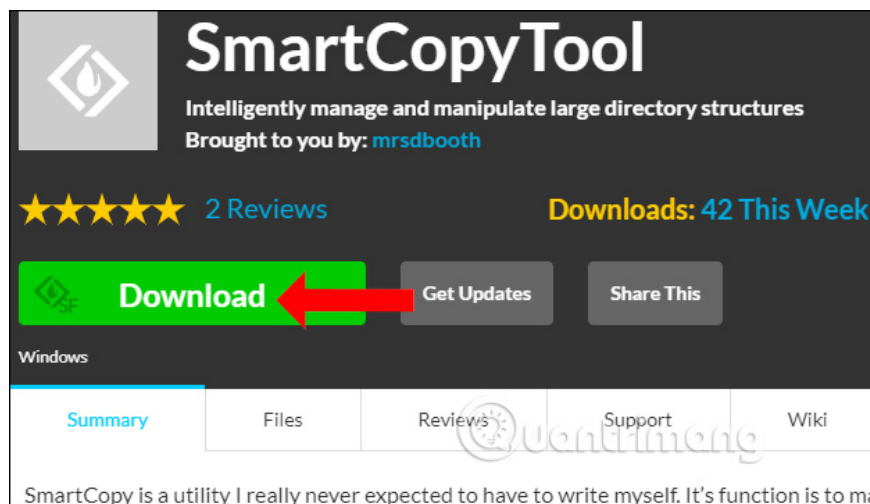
SmartCopyTool

Intelligently manage and manipulate large directory structures

Brought to you by: mrsdbooth

2 Reviews

Downloads: 42 This Week

SF

Download

Get Updates

Share This

Windows

Summary

Files

Reviews

Support

Wiki

Quantrimang

SmartCopy is a utility I really never expected to have to write myself. It's function is to ma